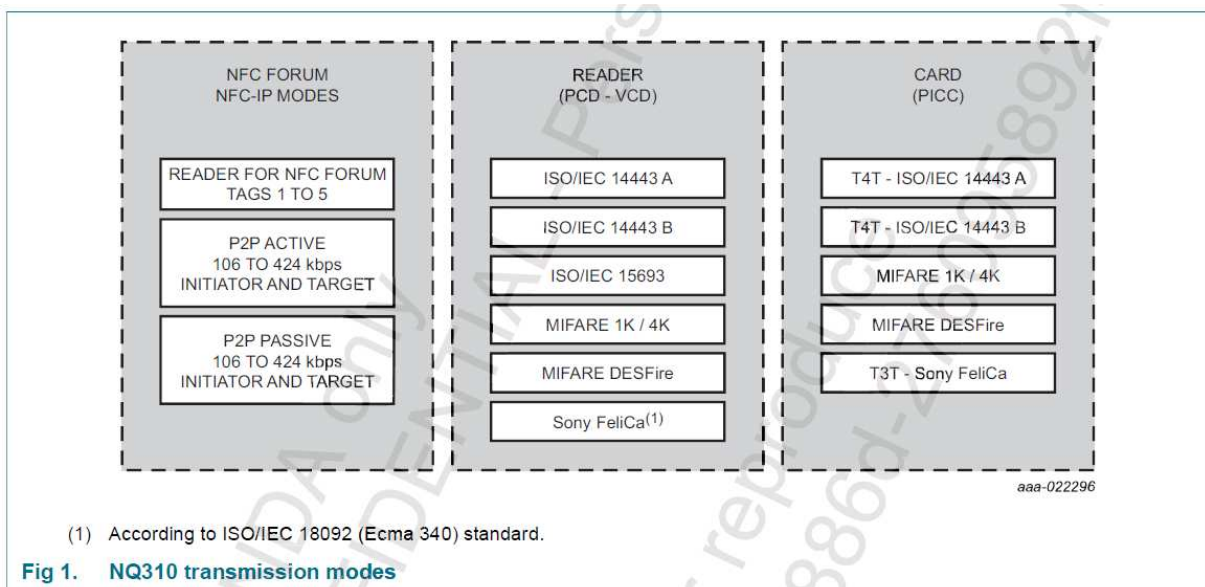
NFC FORUM
NFC-IP MODES

READER FOR NFC FORUM TAGS 1 TO 5

P2P ACTIVE
106 TO 424 kbps
INITIATOR AND TARGET

P2P PASSIVE
106 TO 424 kbps
INITIATOR AND TARGET

READER
(PCD - VCD)

ISO/IEC 14443 A

ISO/IEC 14443 B

ISO/IEC 15693

MIFARE 1K / 4K

MIFARE DESFire

Sony FeliCa$^{(1)}$

CARD
(PICC)

T4T - ISO/IEC 14443 A

T4T - ISO/IEC 14443 B

MIFARE 1K / 4K

MIFARE DESFire

T3T - Sony FeliCa

aaa-022296

(1) According to ISO/IEC 18092 (Ecma 340) standard.

Fig 1. NQ310 transmission modes